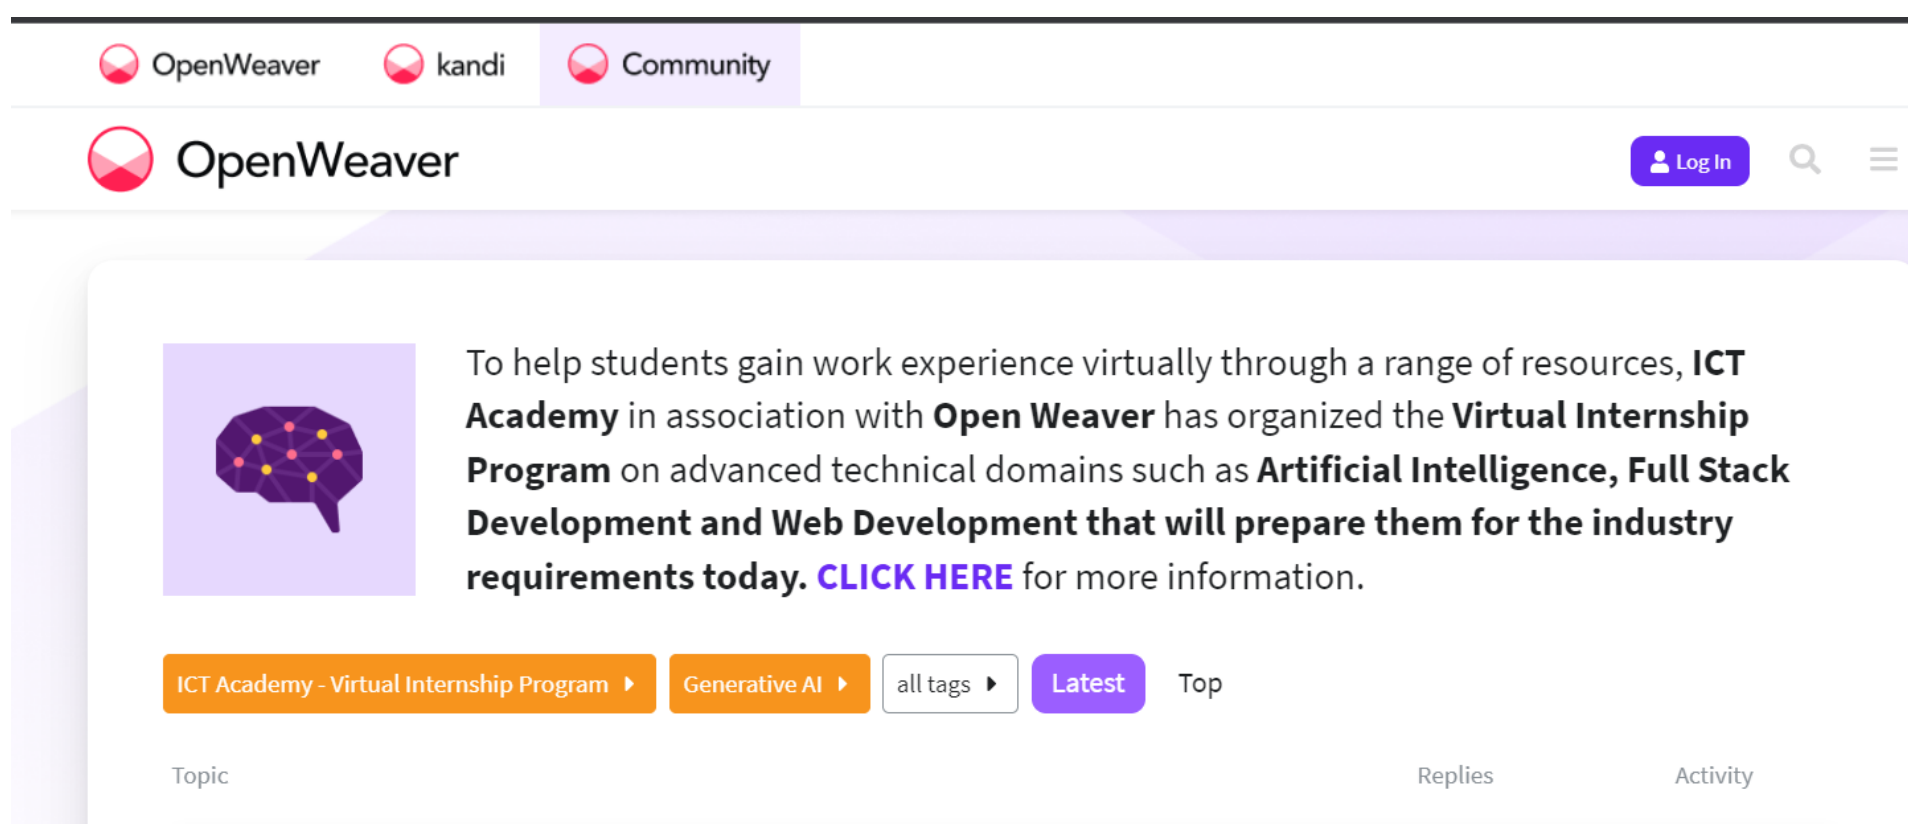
OpenWeaver kandi Community

OpenWeaver

Log In

To help students gain work experience virtually through a range of resources, **ICT Academy** in association with **Open Weaver** has organized the **Virtual Internship Program** on advanced technical domains such as **Artificial Intelligence, Full Stack Development and Web Development that will prepare them for the industry requirements today. CLICK HERE** for more information.

ICT Academy - Virtual Internship Program Generative AI all tags Latest Top

Topic Replies Activity